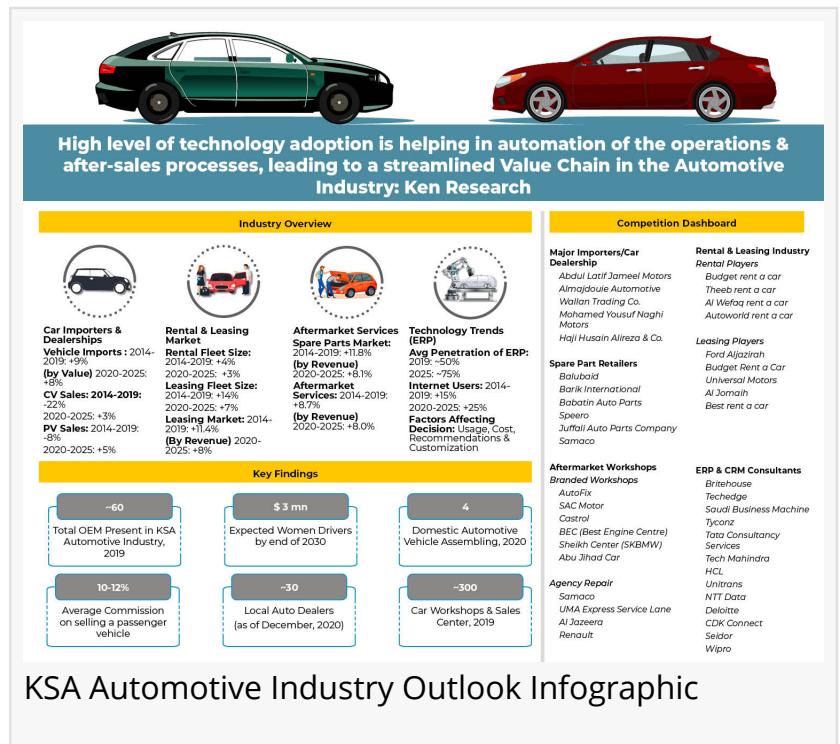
High level of technology adoption is helping in automation of the operations & after-sales processes, leading to a streamlined Value Chain in the Automotive Industry: Ken Research

Industry Overview

Car Importers & Dealerships
Vehicle Imports : 2014-2019: +9%
(by Value) 2020-2025: +8%
CV Sales: 2014-2019: -22%
2020-2025: +3%
PV Sales: 2014-2019: -8%
2020-2025: +5%

Rental & Leasing Market
Rental Fleet Size: 2014-2019: +4%
2020-2025: +3%
Leasing Fleet Size: 2014-2019: +14%
2020-2025: +7%
Leasing Market: 2014-2019: +11.4%
(By Revenue) 2020-2025: +8%

Aftermarket Services
Spare Parts Market: 2014-2019: +11.8%
(by Revenue) 2020-2025: +8.1%
Aftermarket Services: 2014-2019: +8.7%
(by Revenue) 2020-2025: +8.0%

Technology Trends (ERP)
Avg Penetration of ERP: 2019: ~50%
2025: ~75%
Internet Users: 2014-2019: +15%
2020-2025: +25%
Factors Affecting Decision: Usage, Cost, Recommendations & Customization

Key Findings

~60
Total OEM Present in KSA Automotive Industry, 2019

$ 3 mn
Expected Women Drivers by end of 2030

4
Domestic Automotive Vehicle Assembling, 2020

10-12%
Average Commission on selling a passenger vehicle

~30
Local Auto Dealers (as of December, 2020)

~300
Car Workshops & Sales Center, 2019

Competition Dashboard

Major Importers/Car Dealership
Abdul Latif Jameel Motors
Almajdouie Automotive
Wallan Trading Co.
Mohamed Yousuf Naghi Motors
Haji Husain Alireza & Co.

Spare Part Retailers
Balubaid
Barik International
Babatin Auto Parts
Speero
Juffali Auto Parts Company
Samaco

Aftermarket Workshops
Branded Workshops
AutoFix
SAC Motor
Castrol
BEC (Best Engine Centre)
Sheikh Center (SKBMW)
Abu Jihad Car

Agency Repair
Samaco
UMA Express Service Lane
Al Jazeera
Renault

Rental & Leasing Industry
Rental Players
Budget rent a car
Theeb rent a car
Al Wefaq rent a car
Autoworld rent a car

Leasing Players
Ford Aljazirah
Budget Rent a Car
Universal Motors
Al Jomaih
Best rent a car

ERP & CRM Consultants
Britehouse
Techedge
Saudi Business Machine
Tyconz
Tata Consultancy Services
Tech Mahindra
HCL
Unitrans
NTT Data
Deloitte
CDK Connect
Seidor
Wipro

KSA Automotive Industry Outlook Infographic